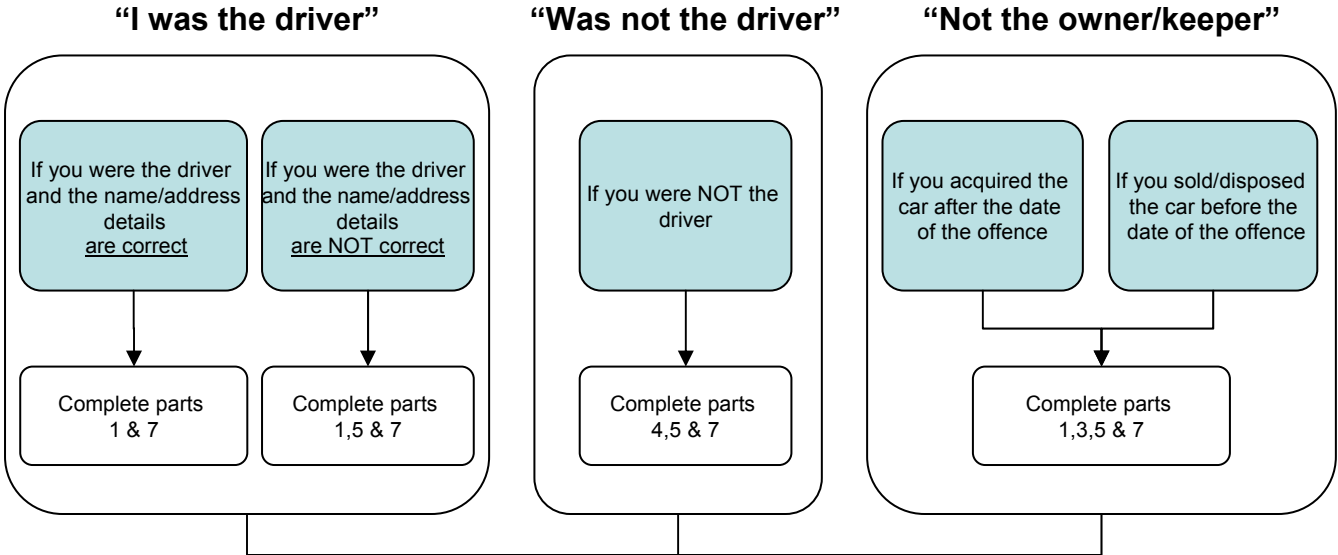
"I was the driver"

If you were the driver and the name/address details are correct

Complete parts 1 & 7

If you were the driver and the name/address details are NOT correct

Complete parts 1,5 & 7

"Was not the driver"

If you were NOT the driver

Complete parts 4,5 & 7

"Not the owner/keeper"

If you acquired the car after the date of the offence

If you sold/disposed the car before the date of the offence

Complete parts 1,3,5 & 7